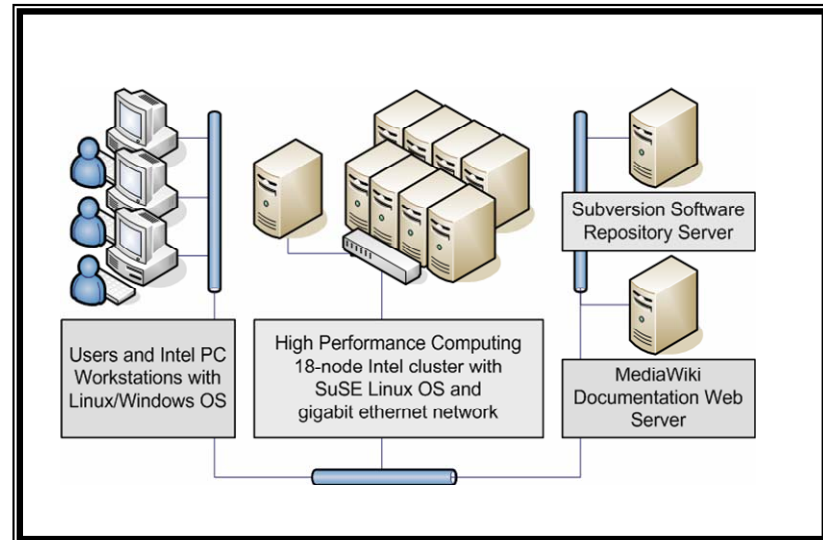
Subversion Software Repository Server

Users and Intel PC Workstations with Linux/Windows OS

High Performance Computing 18-node Intel cluster with SuSE Linux OS and gigabit ethernet network

MediaWiki Documentation Web Server